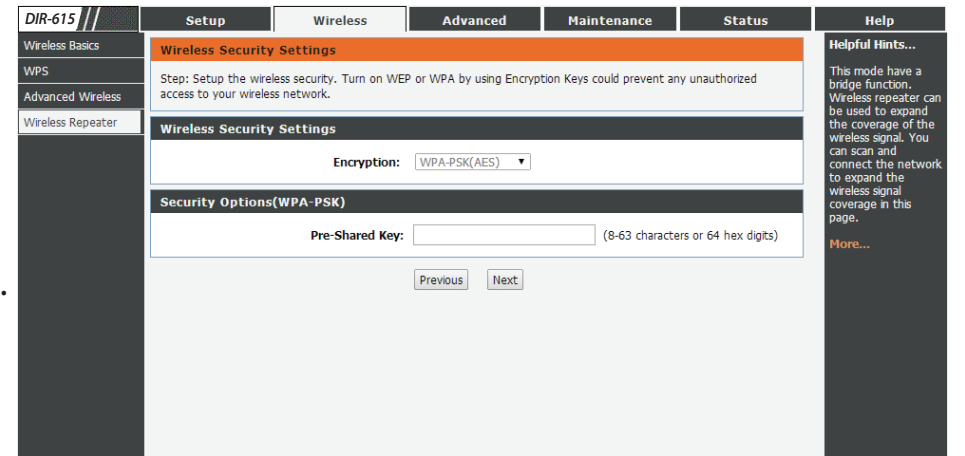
DIR-615

Setup | Wireless | Advanced | Maintenance | Status | Help

Wireless Basics
WPS
Advanced Wireless
Wireless Repeater

Wireless Security Settings

Step: Setup the wireless security. Turn on WEP or WPA by using Encryption Keys could prevent any unauthorized access to your wireless network.

Wireless Security Settings

Encryption: WPA-PSK(AES)

Security Options(WPA-PSK)

Pre-Shared Key: (8-63 characters or 64 hex digits)

Previous Next

Helpful Hints...

This mode have a bridge function. Wireless repeater can be used to expand the coverage of the wireless signal. You can scan and connect the network to expand the wireless signal coverage in this page.

More...